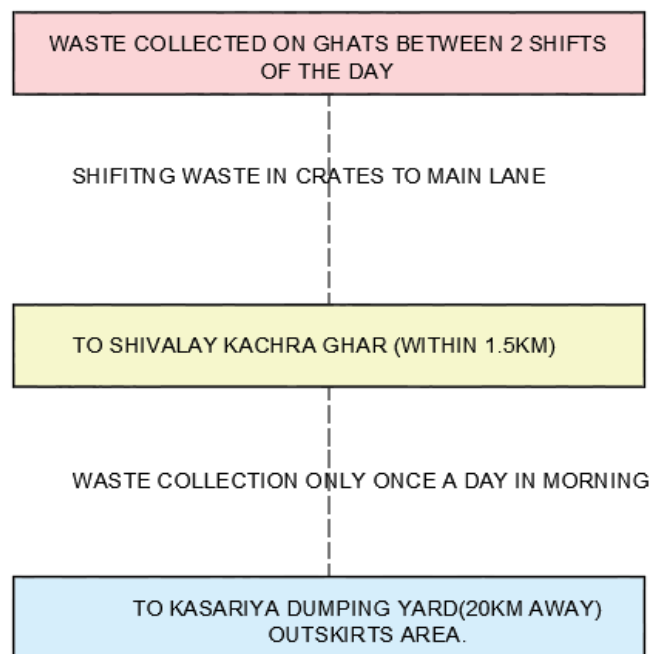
WASTE COLLECTED ON GHATS BETWEEN 2 SHIFTS OF THE DAY

SHIFITNG WASTE IN CRATES TO MAIN LANE

TO SHIVALAY KACHRA GHAR (WITHIN 1.5KM)

WASTE COLLECTION ONLY ONCE A DAY IN MORNING

TO KASARIYA DUMPING YARD(20KM AWAY) OUTSKIRTS AREA.